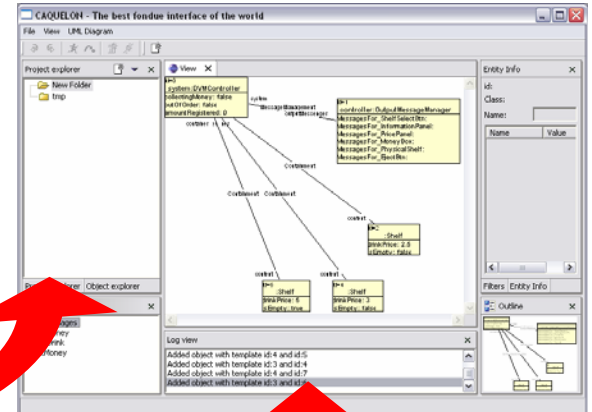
CAQUELON - The best fondue interface of the world

File View UML Diagram

Project explorer

New Folder

tmp

Pr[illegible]orer Object explorer

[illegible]ages

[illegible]ey

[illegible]ink

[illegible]Money

View

system::DVMController
collectingMoney: false
outOfOrder: false
amountRegistered: 0

system

messageManagement
outputMessages

controller::OutputMessageManager
MessagesFor_ShelfSelectBtn:
MessagesFor_InformationPanel:
MessagesFor_PriceLabel:
MessagesFor_Money Box:
MessagesFor_PhysicalShelf:
MessagesFor_EjectBtn:

contrl

Contalment

Contalment

Contalment

Contalment

contrl

:Shelf
drinkPrice: 2.5
isEmpty: false

contrl

contrl

:Shelf
drinkPrice: 5
isEmpty: true

:Shelf
drinkPrice: 3
isEmpty: false

Log view

Added object with template id:4 and id:5
Added object with template id:3 and id:4
Added object with template id:4 and id:6
Added object with template id:4 and id:7
Added object with template id:3 and id:8

Entity Info

id:

Class:

Name:

Name

Value

Filters Entity Info

Outline